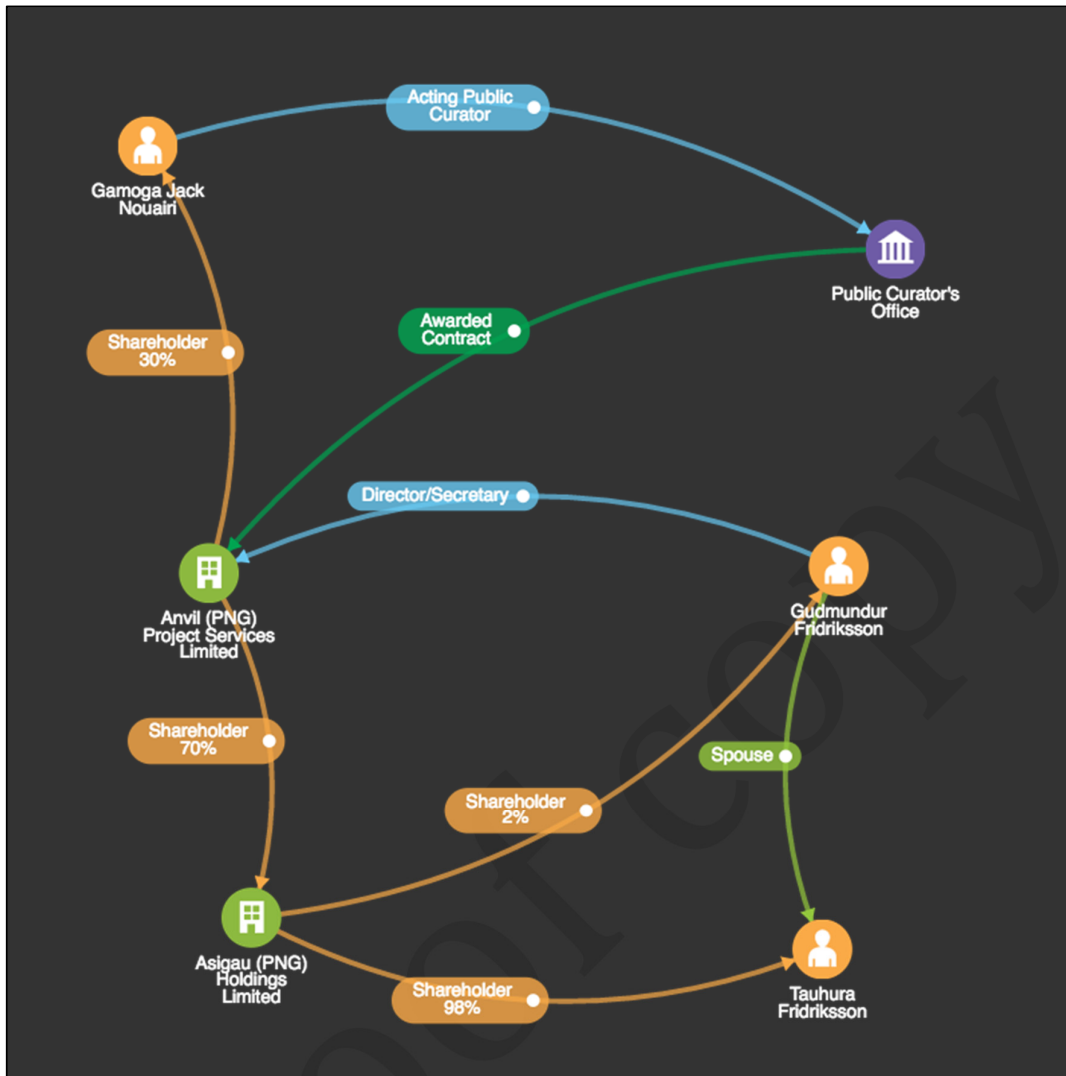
Acting Public Curator

Gamoga Jack Nouairi

Public Curator's Office

Awarded Contract

Shareholder 30%

Director/Secretary

Anvil (PNG) Project Services Limited

Gudmundur Fridriksson

Shareholder 70%

Spouse

Shareholder 2%

Asigau (PNG) Holdings Limited

Shareholder 98%

Tauhura Fridriksson

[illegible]